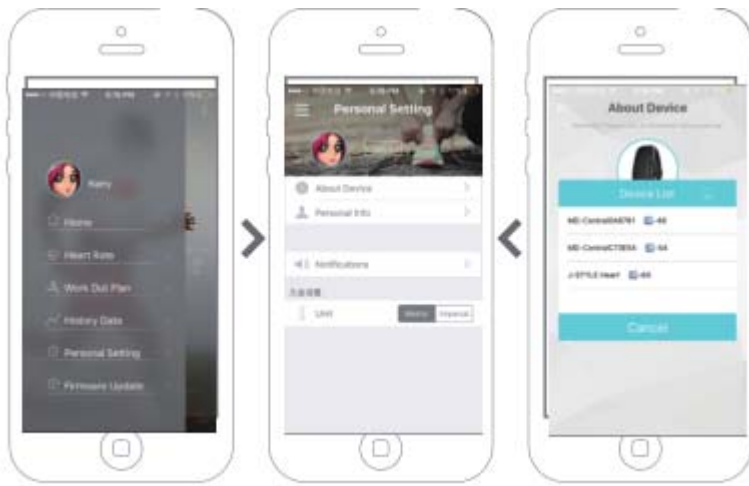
Kairy

Home

Heart Rate

Work Out Plan

History Data

Personal Setting

Firmware Update

Personal Setting

About Device

Personal Info

Notifications

Unit

Metric

Imperial

About Device

Device List

MD-Central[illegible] -60

MD-Central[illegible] -64

J-STYLE Heart -60

Cancel